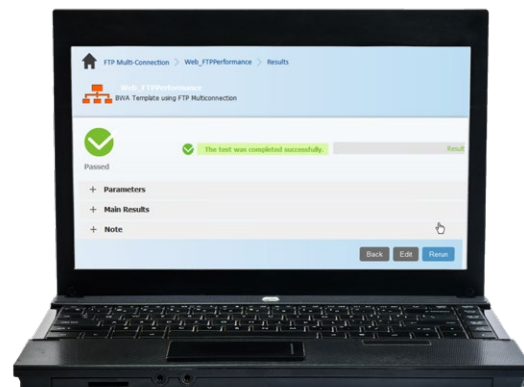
FTP Multi-Connection > Web_FTPPerformance > Results

Web_FTPPerformance
BWA Template using FTP Multiconnection

Passed

The test was completed successfully.

Result

+ Parameters

+ Main Results

+ Note

Back Edit Rerun